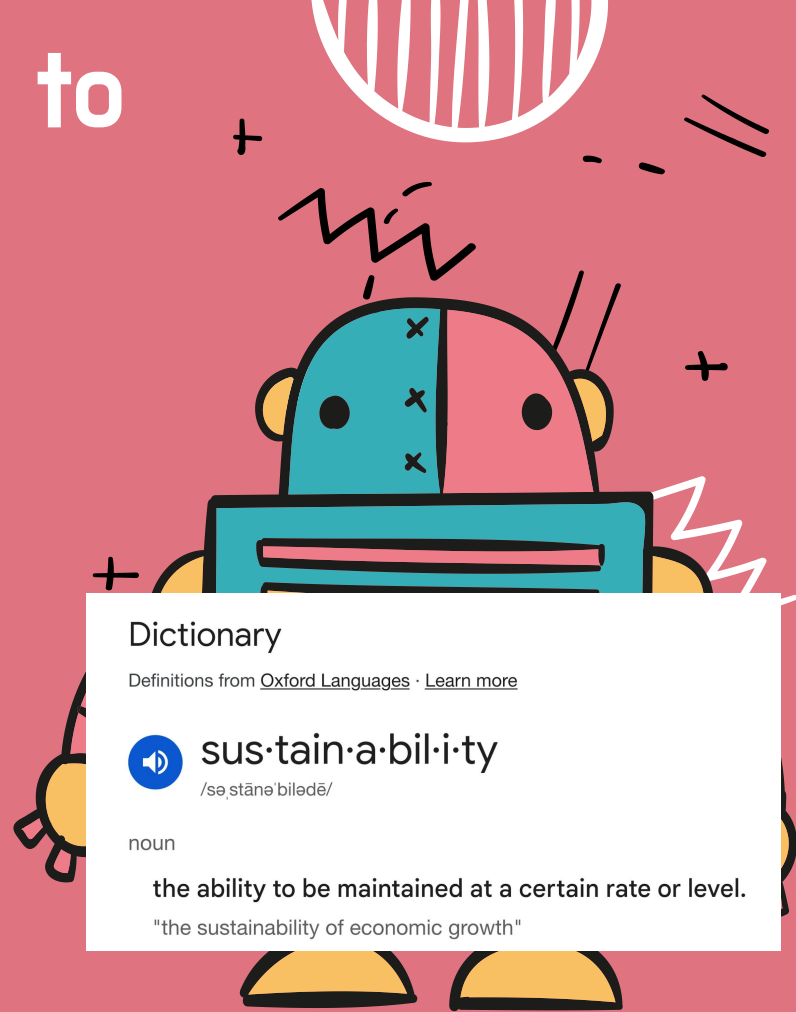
to

Dictionary

Definitions from Oxford Languages · Learn more

sus·tain·a·bil·i·ty

/səˌstānəˈbilədē/

noun

the ability to be maintained at a certain rate or level.

"the sustainability of economic growth"